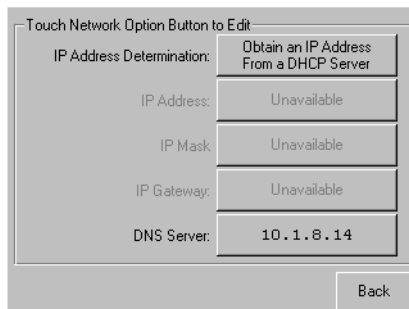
Touch Network Option Button to Edit

IP Address Determination: Obtain an IP Address From a DHCP Server

IP Address: Unavailable

IP Mask: Unavailable

IP Gateway: Unavailable

DNS Server: 10.1.8.14

Back